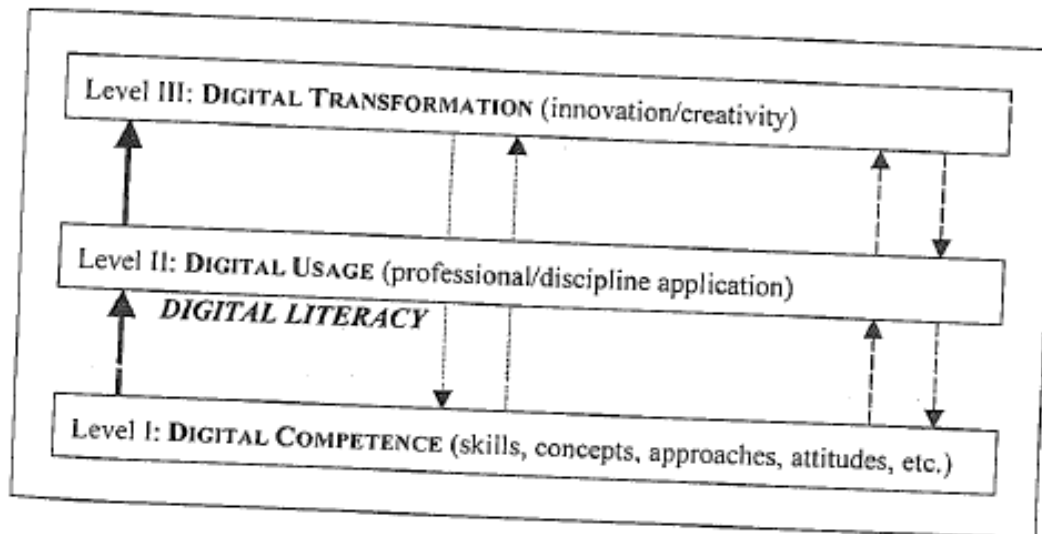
Level III: DIGITAL TRANSFORMATION (innovation/creativity)

Level II: DIGITAL USAGE (professional/discipline application)

DIGITAL LITERACY

Level I: DIGITAL COMPETENCE (skills, concepts, approaches, attitudes, etc.)